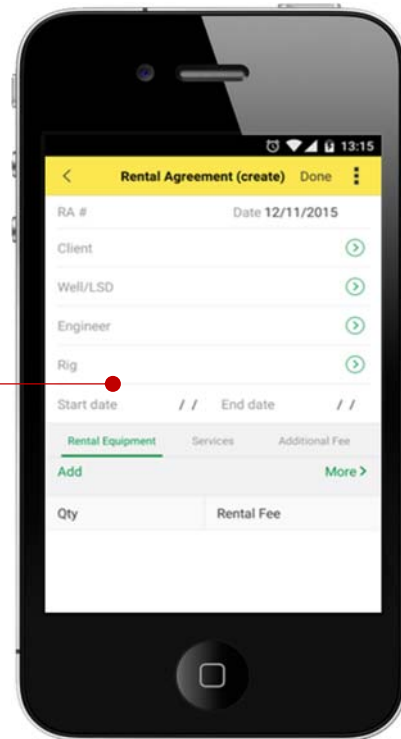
13:15

<

Rental Agreement (create)

Done

RA #

Date 12/11/2015

Client

Well/LSD

Engineer

Rig

Start date / /

End date / /

Rental Equipment

Services

Additional Fee

Add

More >

Qty

Rental Fee